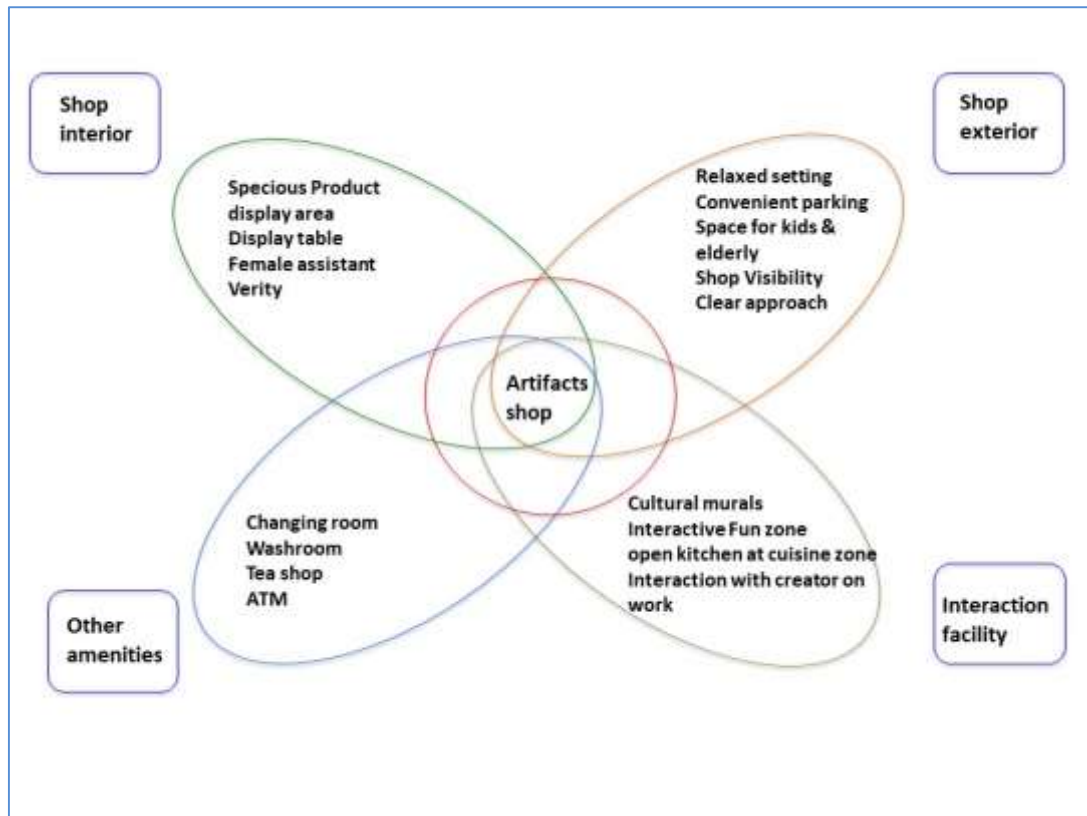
Shop interior

Shop exterior

Specious Product display area
Display table
Female assistant
Verity

Relaxed setting
Convenient parking
Space for kids & elderly
Shop Visibility
Clear approach

Artifacts shop

Changing room
Washroom
Tea shop
ATM

Cultural murals
Interactive Fun zone
open kitchen at cuisine zone
Interaction with creator on work

Other amenities

Interaction facility